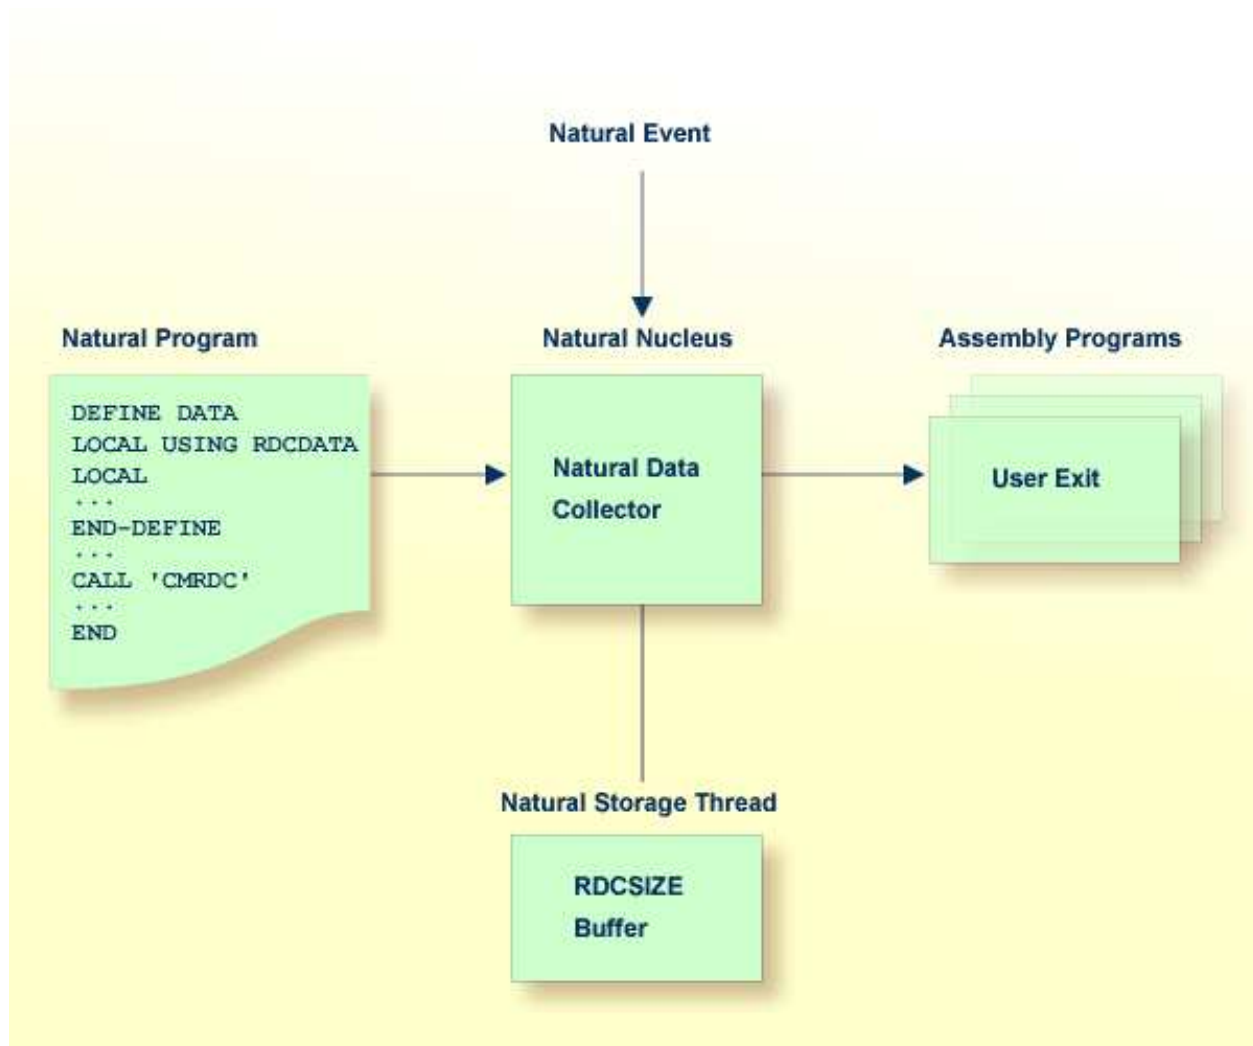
Natural Event

Natural Program

DEFINE DATA
LOCAL USING RDCDATA
LOCAL
...
END-DEFINE
...
CALL 'CMRDC'
...
END

Natural Nucleus

Natural Data Collector

Assembly Programs

User Exit

Natural Storage Thread

RDCSIZE Buffer